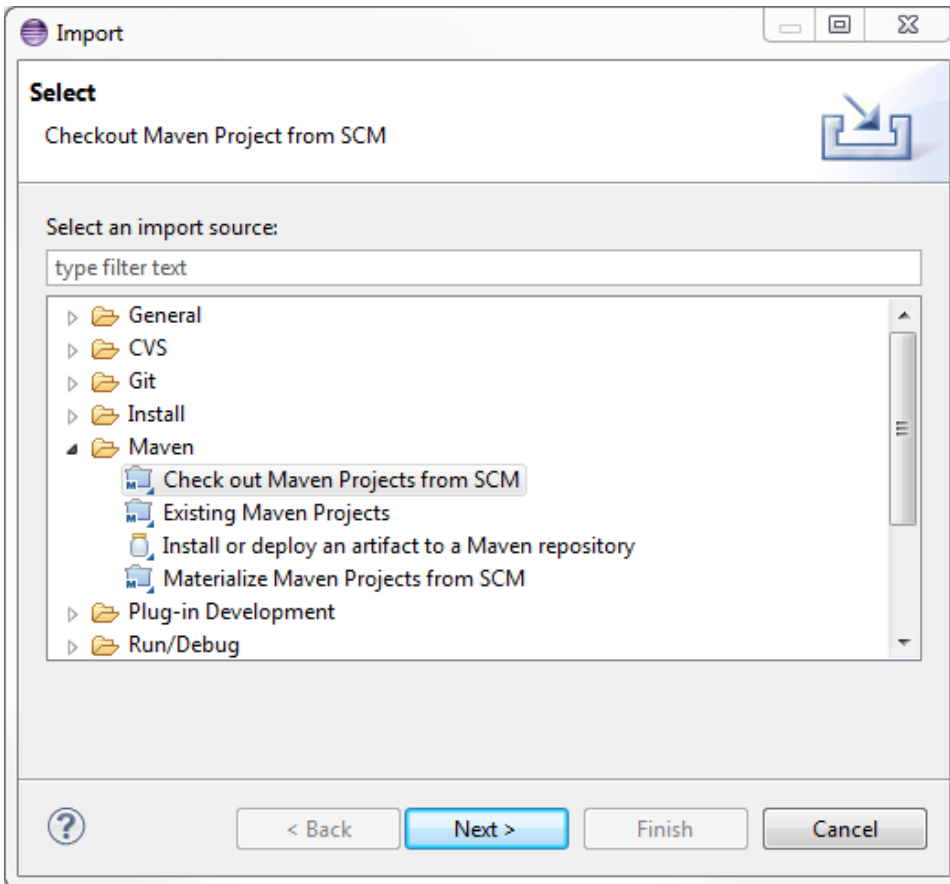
Import

Select

Checkout Maven Project from SCM

Select an import source:

type filter text

General
CVS
Git
Install
Maven
Check out Maven Projects from SCM
Existing Maven Projects
Install or deploy an artifact to a Maven repository
Materialize Maven Projects from SCM
Plug-in Development
Run/Debug

?

< Back
Next >
Finish
Cancel